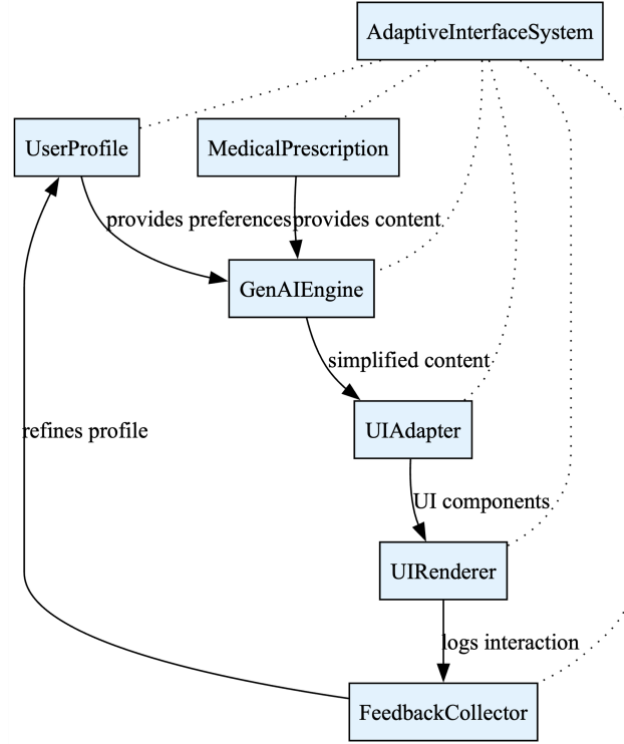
AdaptiveInterfaceSystem

UserProfile

MedicalPrescription

provides preferences

provides content

GenAIEngine

simplified content

refines profile

UIAdapter

UI components

UIRenderer

logs interaction

FeedbackCollector